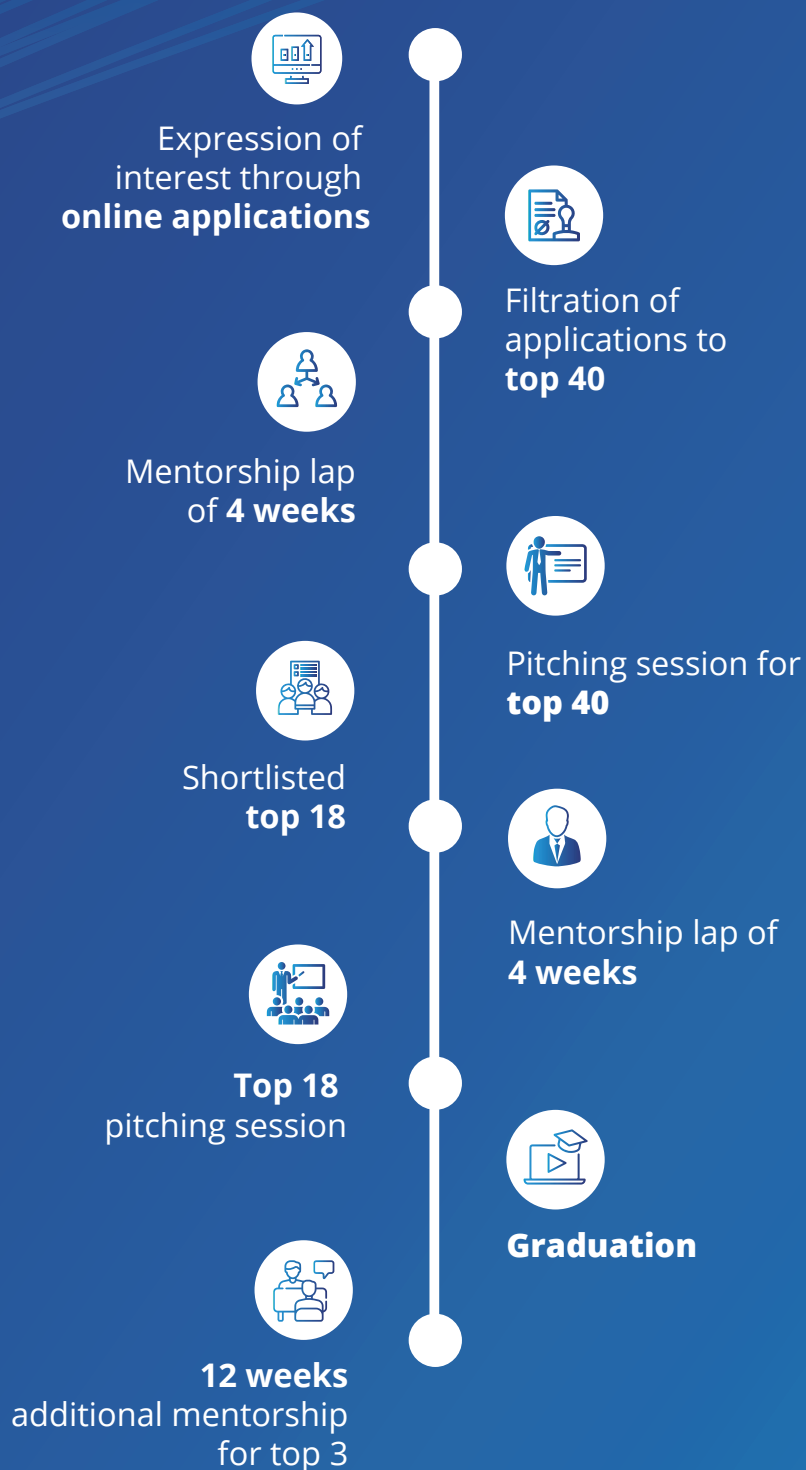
Expression of interest through **online applications**

Filtration of applications to **top 40**

Mentorship lap of **4 weeks**

Pitching session for **top 40**

Shortlisted **top 18**

Mentorship lap of **4 weeks**

**Top 18** pitching session

**Graduation**

**12 weeks** additional mentorship for top 3